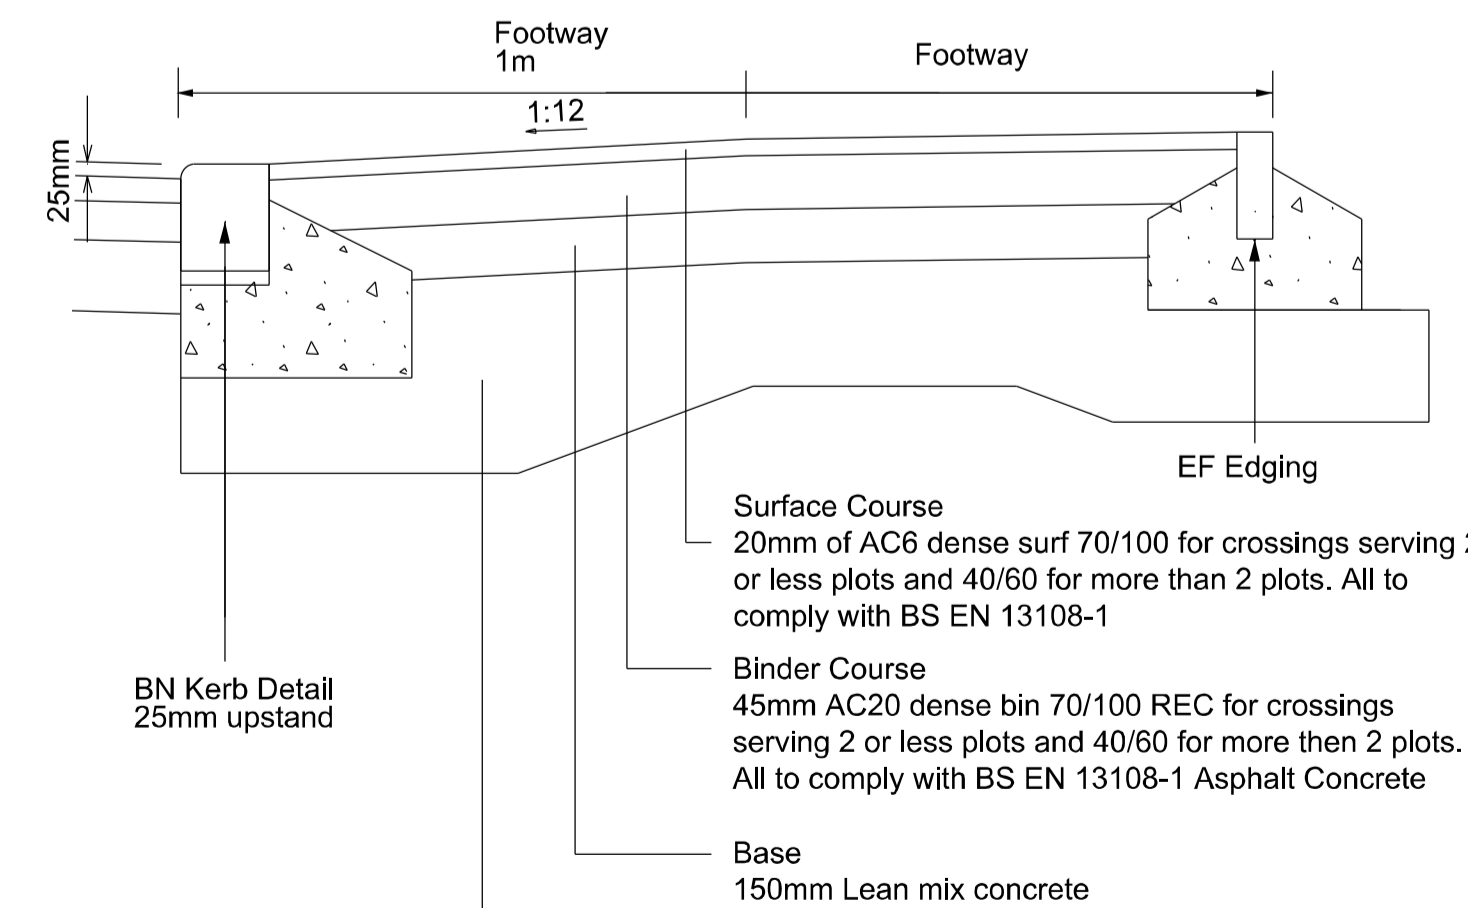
Footway
1m

Footway

1:12

25mm

EF Edging

Surface Course
20mm of AC6 dense surf 70/100 for crossings serving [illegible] or less plots and 40/60 for more than 2 plots. All to comply with BS EN 13108-1

Binder Course
45mm AC20 dense bin 70/100 REC for crossings serving 2 or less plots and 40/60 for more then 2 plots. All to comply with BS EN 13108-1 Asphalt Concrete

BN Kerb Detail
25mm upstand

Base
150mm Lean mix concrete